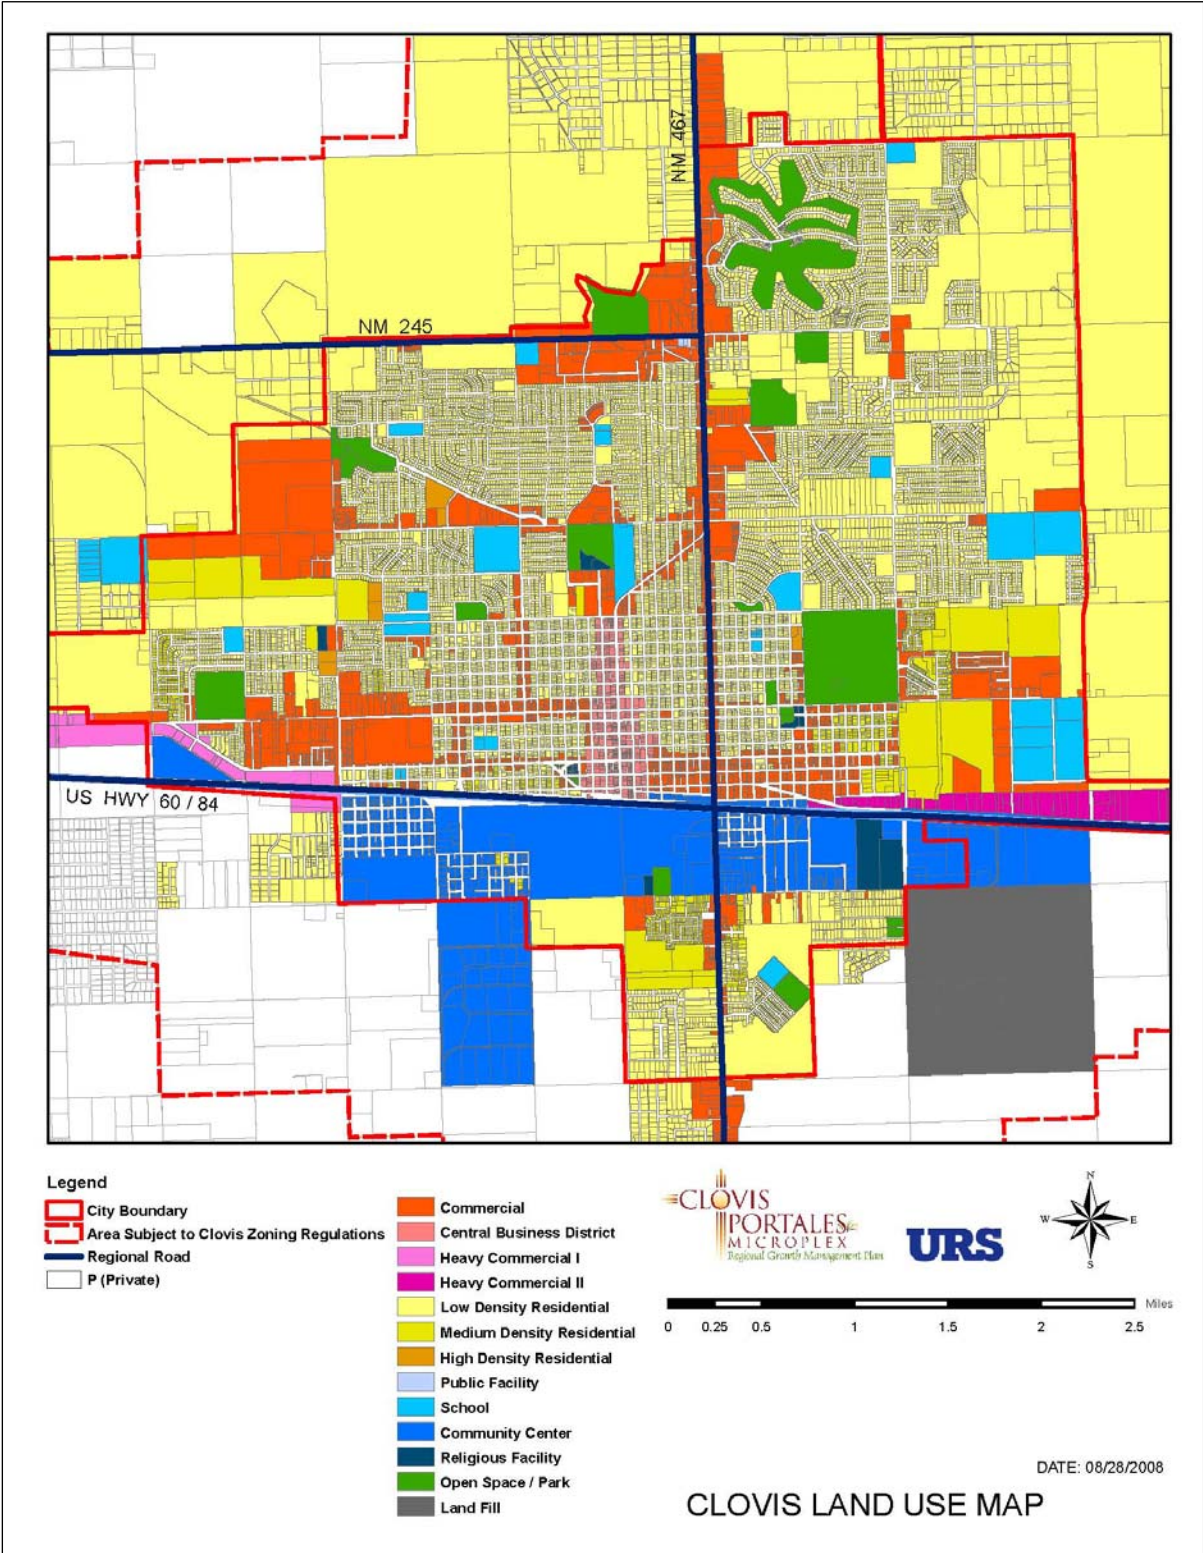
NM 467

NM 245

US HWY 60 / 84

Legend
City Boundary
Area Subject to Clovis Zoning Regulations
Regional Road
P (Private)

Commercial
Central Business District
Heavy Commercial I
Heavy Commercial II
Low Density Residential
Medium Density Residential
High Density Residential
Public Facility
School
Community Center
Religious Facility
Open Space / Park
Land Fill

CLOVIS PORTALES MICROPLEX Regional Growth Management Plan

URS

N
W E
S

0 0.25 0.5 1 1.5 2 2.5 Miles

DATE: 08/28/2008

CLOVIS LAND USE MAP